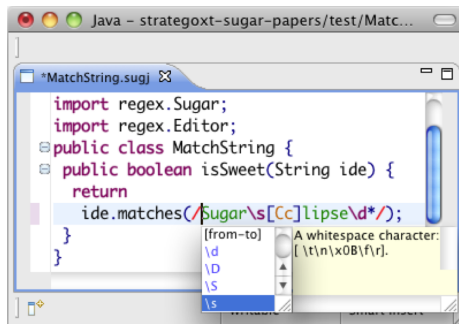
Java – strategoxt-sugar-papers/test/Matc

*MatchString.sugj

import regex.Sugar;
import regex.Editor;
public class MatchString {
 public boolean isSweet(String ide) {
  return
   ide.matches(/Sugar\s[Cc]lipse\d*/);
 }
}

[from-to]
\d
\D
\S
\s

A whitespace character:
[ \t\n\x0B\f\r].

Writable
Smart Insert